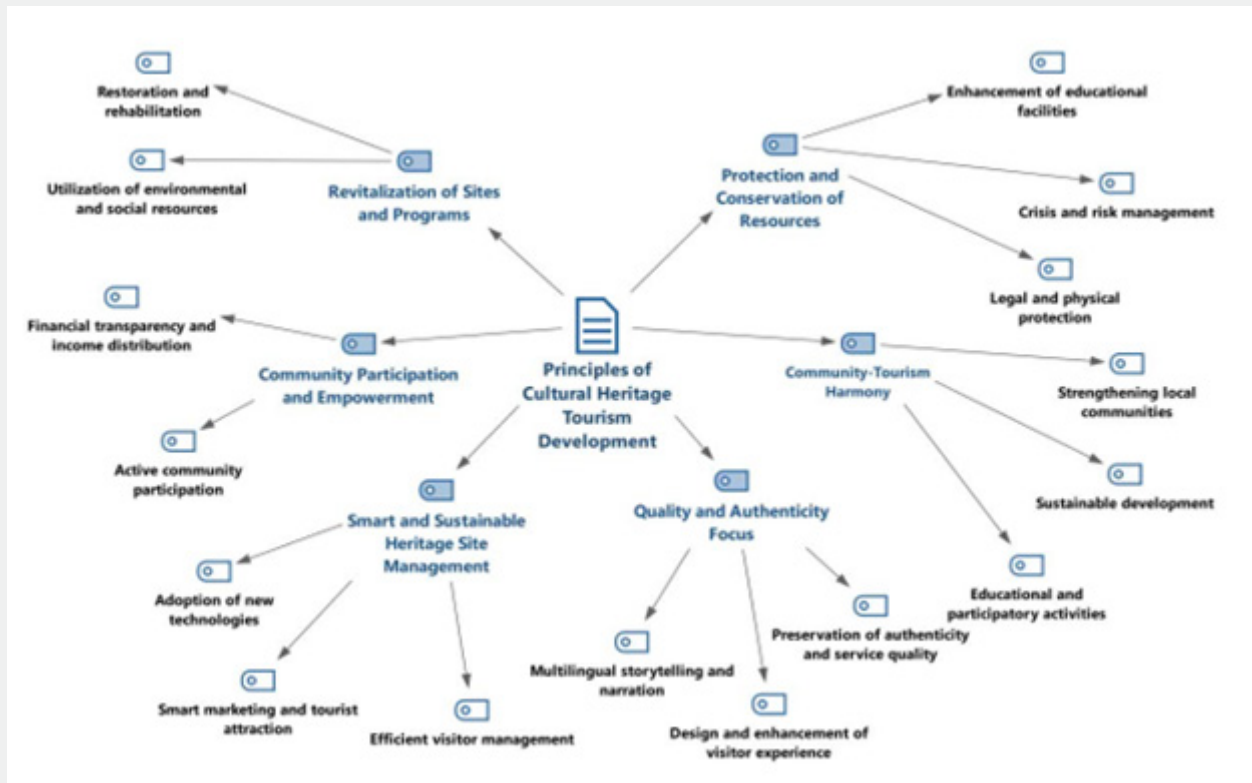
Principles of Cultural Heritage Tourism Development

Revitalization of Sites and Programs

Restoration and rehabilitation

Utilization of environmental and social resources

Protection and Conservation of Resources

Enhancement of educational facilities

Crisis and risk management

Legal and physical protection

Community Participation and Empowerment

Financial transparency and income distribution

Active community participation

Community-Tourism Harmony

Strengthening local communities

Sustainable development

Educational and participatory activities

Smart and Sustainable Heritage Site Management

Adoption of new technologies

Smart marketing and tourist attraction

Efficient visitor management

Quality and Authenticity Focus

Multilingual storytelling and narration

Design and enhancement of visitor experience

Preservation of authenticity and service quality